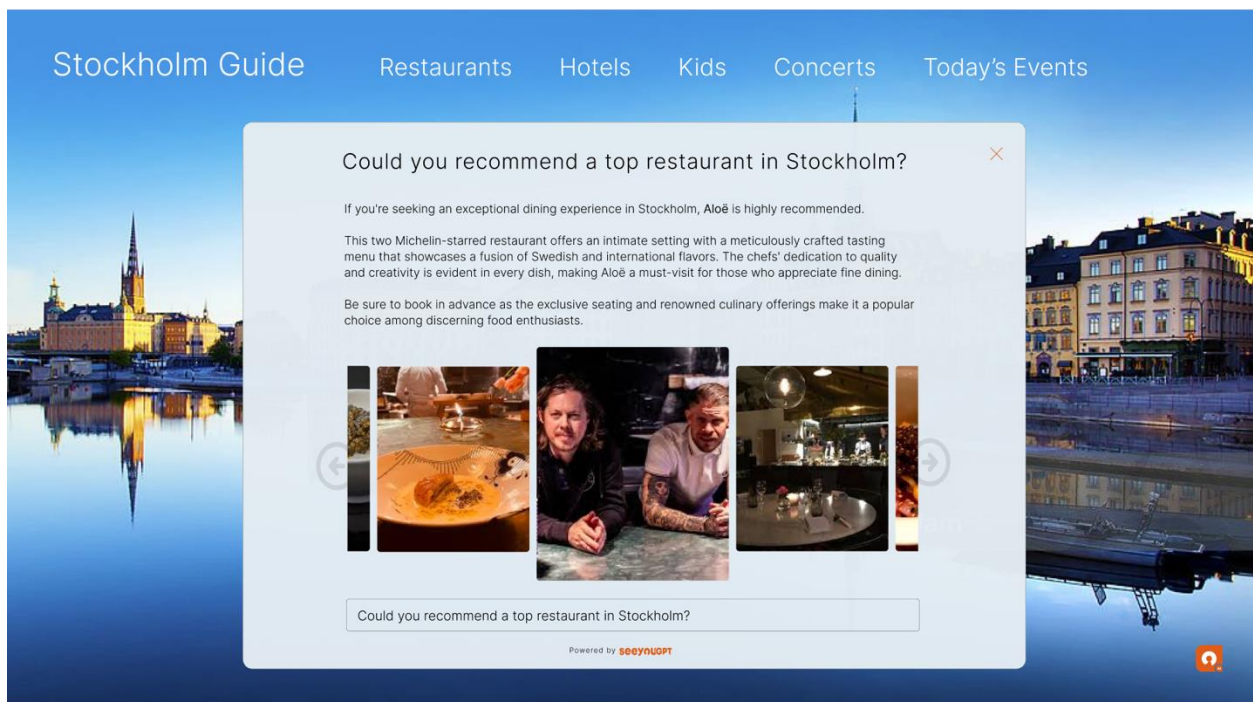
Stockholm Guide Restaurants Hotels Kids Concerts Today's Events

Could you recommend a top restaurant in Stockholm?

If you're seeking an exceptional dining experience in Stockholm, Aloë is highly recommended.

This two Michelin-starred restaurant offers an intimate setting with a meticulously crafted tasting menu that showcases a fusion of Swedish and international flavors. The chefs' dedication to quality and creativity is evident in every dish, making Aloë a must-visit for those who appreciate fine dining.

Be sure to book in advance as the exclusive seating and renowned culinary offerings make it a popular choice among discerning food enthusiasts.

Could you recommend a top restaurant in Stockholm?

Powered by seeyouGPT